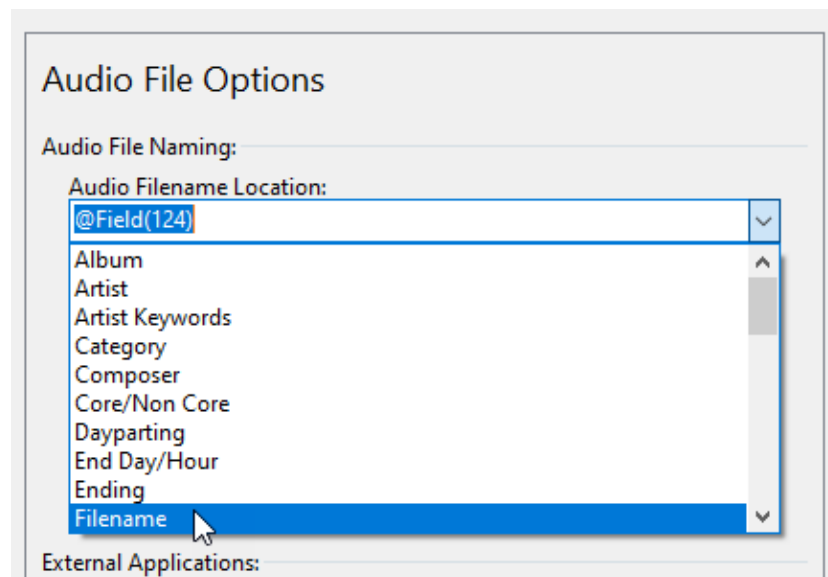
Audio File Options

Audio File Naming:

Audio Filename Location:

@Field(124)

Album
Artist
Artist Keywords
Category
Composer
Core/Non Core
Dayparting
End Day/Hour
Ending
Filename

External Applications: